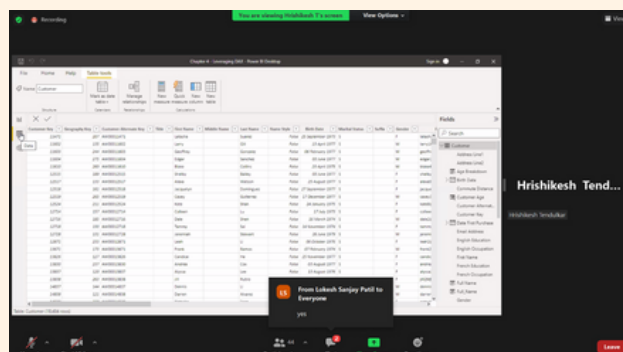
Recording

You are viewing Hrishikesh T's screen

View Options

View

Chapter 4 - Leveraging DAX - Power BI Desktop

Sign in

File

Home

Help

Table tools

Name

Customer

Mark as date table

Manage relationships

New measure

Quick measure

New column

New table

Structure

Calendars

Relationships

Calculations

Fields

Search

Customer

Address Line1

Address Line2

Age Breakdown

Birth Date

Commute Distance

Customer Age

Customer Alternat...

Customer Key

Date First Purchase

Email Address

English Education

English Occupation

First Name

French Education

French Occupation

Full Name

Full_Name

Gender

Customer Key

Geography Key

Customer Alternate Key

Title

First Name

Middle Name

Last Name

Name Style

Birth Date

Marital Status

Suffix

Gender

Table: Customer (18,484 rows)

Hrishikesh Tend...

Hrishikesh Tendulkar

LS

From Lokesh Sanjay Patil to Everyone

yes

Leave